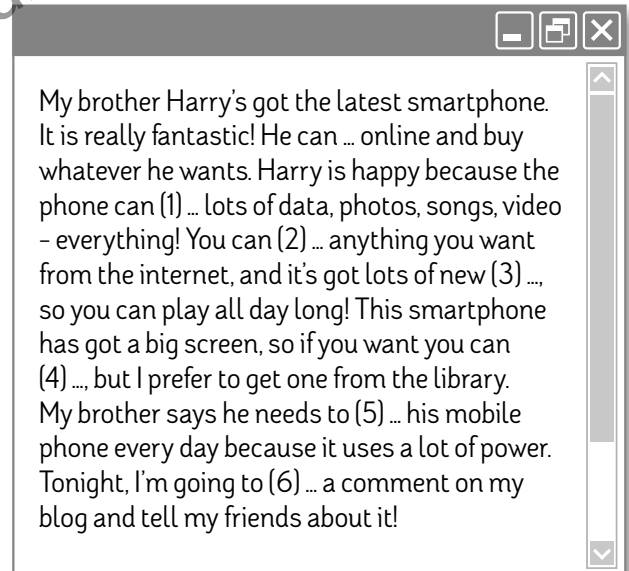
My brother Harry's got the latest smartphone. It is really fantastic! He can ... online and buy whatever he wants. Harry is happy because the phone can (1) ... lots of data, photos, songs, video – everything! You can (2) ... anything you want from the internet, and it's got lots of new (3) ..., so you can play all day long! This smartphone has got a big screen, so if you want you can (4) ..., but I prefer to get one from the library. My brother says he needs to (5) ... his mobile phone every day because it uses a lot of power. Tonight, I'm going to (6) ... a comment on my blog and tell my friends about it!